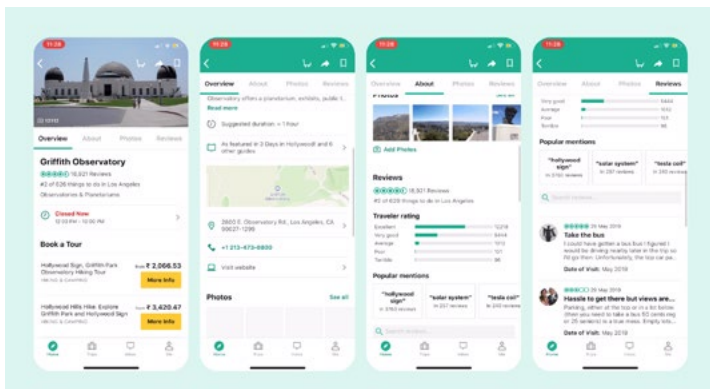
11:28

Overview About Photos Reviews

Griffith Observatory

18,921 Reviews

#2 of 626 things to do in Los Angeles

Observatories & Planetariums

Closed Now

Book a Tour

Hollywood Sign, Griffith Park Observatory Hiking Tour

₹ 2,066.53

More Info

Hollywood Hills Hike: Explore Griffith Park and Hollywood Sign

₹ 3,420.47

More Info

11:28

Overview About Photos Reviews

Observatory offers a planetarium, exhibits, public t...

Read more

Suggested duration: < 1 hour

As featured in Trips in Hollywood and 6 other guides

2800 E. Observatory Rd., Los Angeles, CA 90027-1299

+1 213-473-0800

Visit website

Photos

See all

11:28

Overview About Photos Reviews

Add Photos

Reviews

18,921 Reviews

#2 of 626 things to do in Los Angeles

Traveler rating

Excellent

Very good

Average

Poor

Terrible

Popular mentions

"hollywood sign"

"solar system"

"tesla coil"

11:28

Overview About Photos Reviews

Very good

Average

Poor

Terrible

Popular mentions

"hollywood sign"

"solar system"

"tesla coil"

Take the bus

Date of Visit: May 2019

Hassle to get there but views are...

Date of Visit: May 2019